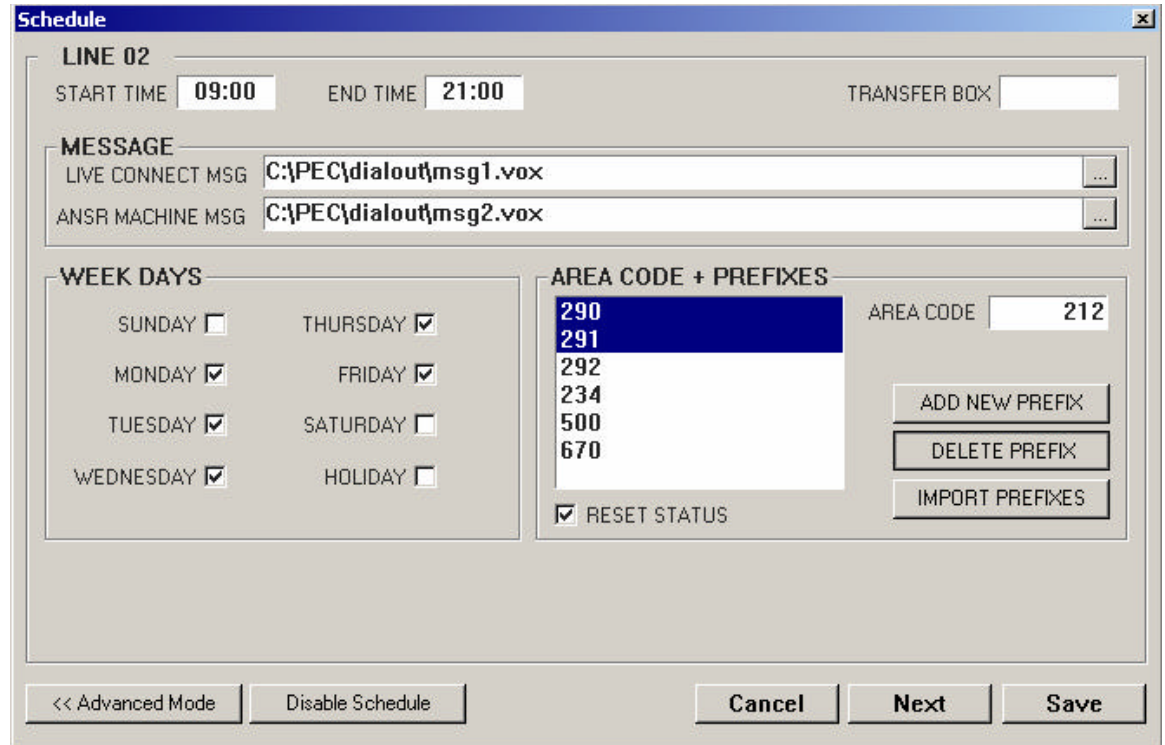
Schedule

LINE 02

START TIME 09:00 END TIME 21:00 TRANSFER BOX

MESSAGE

LIVE CONNECT MSG C:\PEC\dialout\msg1.vox ...

ANSR MACHINE MSG C:\PEC\dialout\msg2.vox ...

WEEK DAYS

SUNDAY

THURSDAY

MONDAY

FRIDAY

TUESDAY

SATURDAY

WEDNESDAY

HOLIDAY

AREA CODE + PREFIXES

290
291
292
234
500
670

AREA CODE 212

ADD NEW PREFIX

DELETE PREFIX

IMPORT PREFIXES

RESET STATUS

<< Advanced Mode

Disable Schedule

Cancel

Next

Save